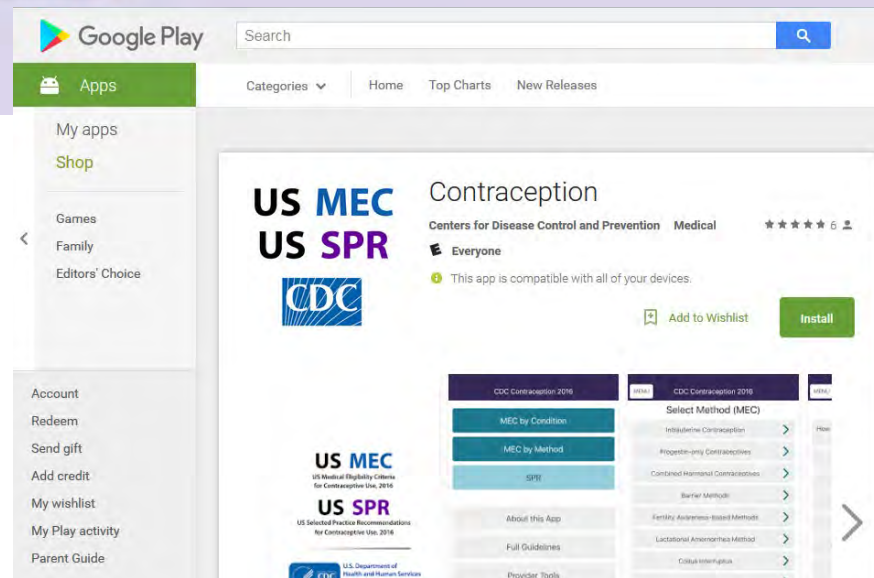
Google Play

Search

Apps

Categories

Home

Top Charts

New Releases

My apps

Shop

Games

Family

Editors' Choice

Account

Redeem

Send gift

Add credit

My wishlist

My Play activity

Parent Guide

US MEC
US SPR
CDC

Contraception

Centers for Disease Control and Prevention Medical

★★★★★ 6

E Everyone

This app is compatible with all of your devices.

Add to Wishlist

Install

US MEC
US Medical Eligibility Criteria for Contraceptive Use, 2016

US SPR
US Selected Practice Recommendations for Contraceptive Use, 2016

CDC U.S. Department of Health and Human Services

CDC Contraception 2016

MEC by Condition

MEC by Method

SPR

About this App

Full Guidelines

Provider Tools

MENU CDC Contraception 2016

Select Method (MEC)

Intrauterine Contraception

Progestin-only Contraceptives

Combined Hormonal Contraceptives

Barrier Methods

Fertility Awareness-based Methods

Lactational Amenorrhea Method

Coitus Interruptus

MENU

How